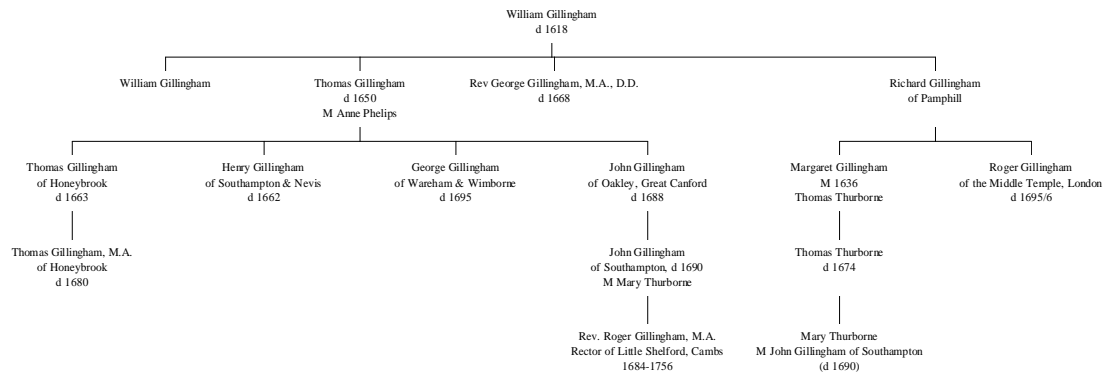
William Gillingham
d 1618

William Gillingham

Thomas Gillingham
d 1650
M Anne Phelips

Rev George Gillingham, M.A., D.D.
d 1668

Richard Gillingham
of Pamphill

Thomas Gillingham
of Honeybrook
d 1663

Henry Gillingham
of Southampton & Nevis
d 1662

George Gillingham
of Wareham & Wimborne
d 1695

John Gillingham
of Oakley, Great Canford
d 1688

Margaret Gillingham
M 1636
Thomas Thurborne

Roger Gillingham
of the Middle Temple, London
d 1695/6

Thomas Gillingham, M.A.
of Honeybrook
d 1680

John Gillingham
of Southampton, d 1690
M Mary Thurborne

Thomas Thurborne
d 1674

Rev. Roger Gillingham, M.A.
Rector of Little Shelford, Cambs
1684-1756

Mary Thurborne
M John Gillingham of Southampton
(d 1690)